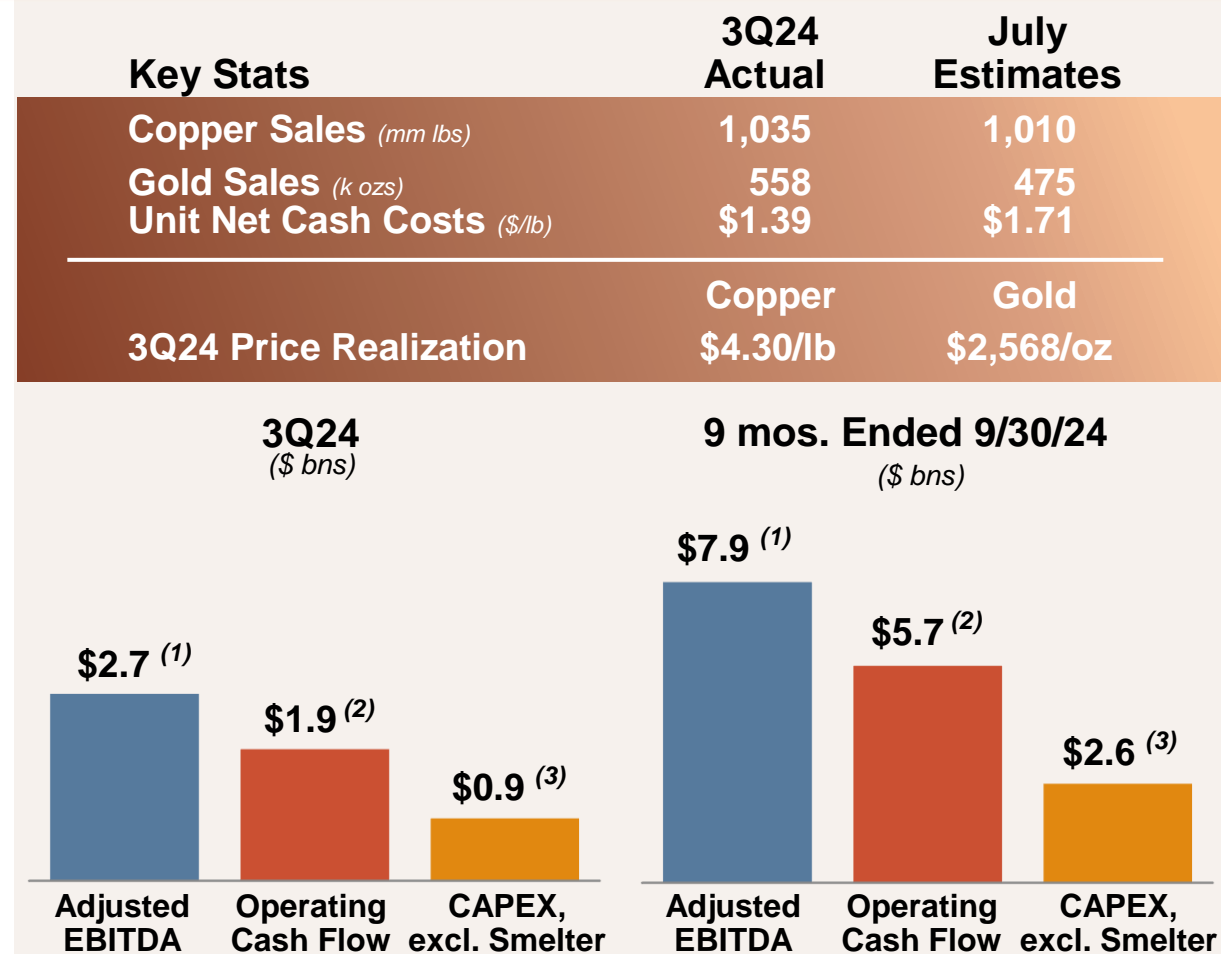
| Key Stats | 3Q24 Actual | July Estimates |
|---|---|---|
| Copper Sales (mm lbs) | 1,035 | 1,010 |
| Gold Sales (k ozs) | 558 | 475 |
| Unit Net Cash Costs ($/lb) | $1.39 | $1.71 |

| | Copper | Gold |
|---|---|---|
| 3Q24 Price Realization | $4.30/lb | $2,568/oz |

3Q24
($ bns)

$2.7 (1)
$1.9 (2)
$0.9 (3)

Adjusted EBITDA
Operating Cash Flow
CAPEX, excl. Smelter

9 mos. Ended 9/30/24
($ bns)

$7.9 (1)
$5.7 (2)
$2.6 (3)

Adjusted EBITDA
Operating Cash Flow
CAPEX, excl. Smelter